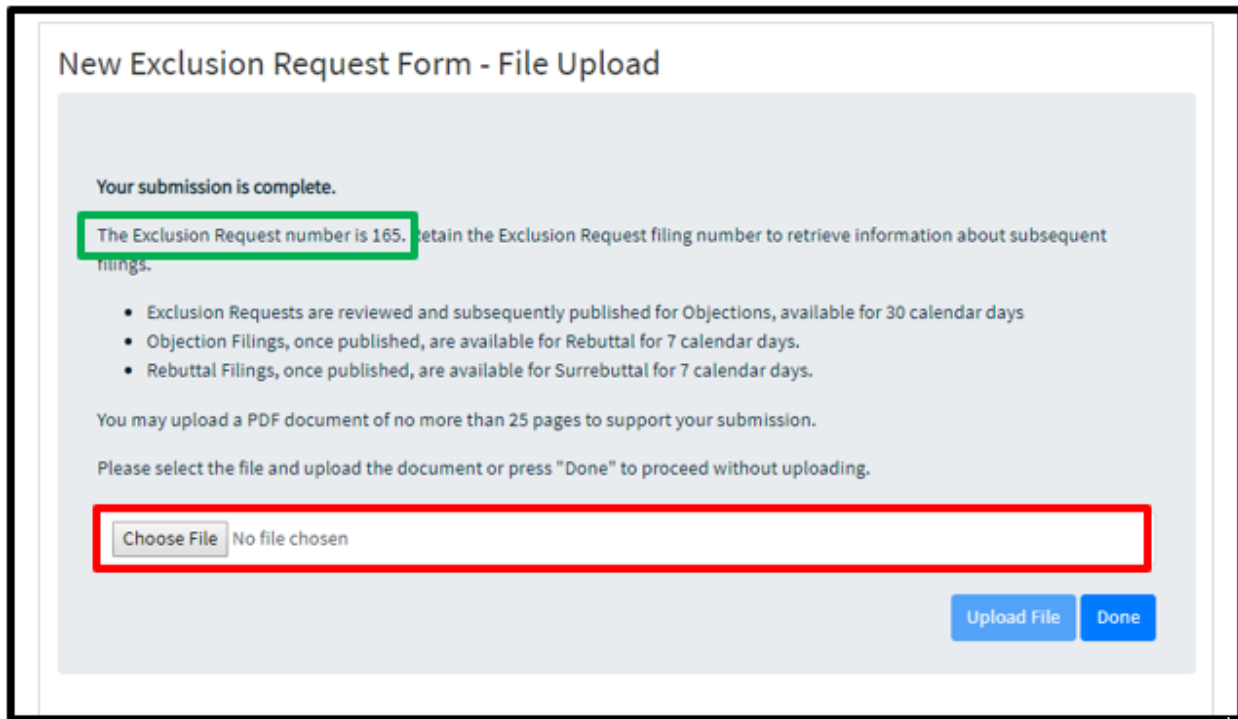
New Exclusion Request Form - File Upload

Your submission is complete.

The Exclusion Request number is 165. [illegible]etain the Exclusion Request filing number to retrieve information about subsequent filings.

- Exclusion Requests are reviewed and subsequently published for Objections, available for 30 calendar days
- Objection Filings, once published, are available for Rebuttal for 7 calendar days.
- Rebuttal Filings, once published, are available for Surrebuttal for 7 calendar days.

You may upload a PDF document of no more than 25 pages to support your submission.

Please select the file and upload the document or press "Done" to proceed without uploading.

Choose File No file chosen

Upload File Done